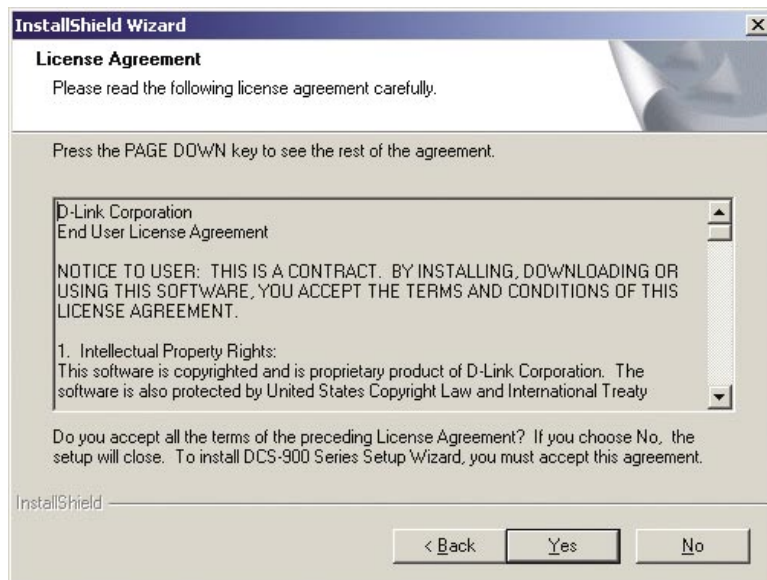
InstallShield Wizard

License Agreement
Please read the following license agreement carefully.

Press the PAGE DOWN key to see the rest of the agreement.

D-Link Corporation
End User License Agreement

NOTICE TO USER: THIS IS A CONTRACT. BY INSTALLING, DOWNLOADING OR USING THIS SOFTWARE, YOU ACCEPT THE TERMS AND CONDITIONS OF THIS LICENSE AGREEMENT.

1. Intellectual Property Rights:
This software is copyrighted and is proprietary product of D-Link Corporation. The software is also protected by United States Copyright Law and International Treaty

Do you accept all the terms of the preceding License Agreement? If you choose No, the setup will close. To install DCS-900 Series Setup Wizard, you must accept this agreement.

InstallShield

< Back Yes No